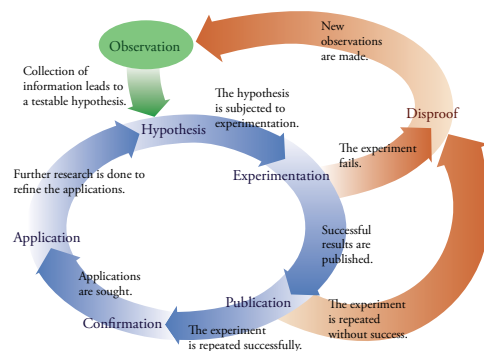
Observation

New observations are made.

Collection of information leads to a testable hypothesis.

Hypothesis

The hypothesis is subjected to experimentation.

Disproof

The experiment fails.

Further research is done to refine the applications.

Experimentation

Application

Successful results are published.

Applications are sought.

Publication

The experiment is repeated without success.

Confirmation

The experiment is repeated successfully.